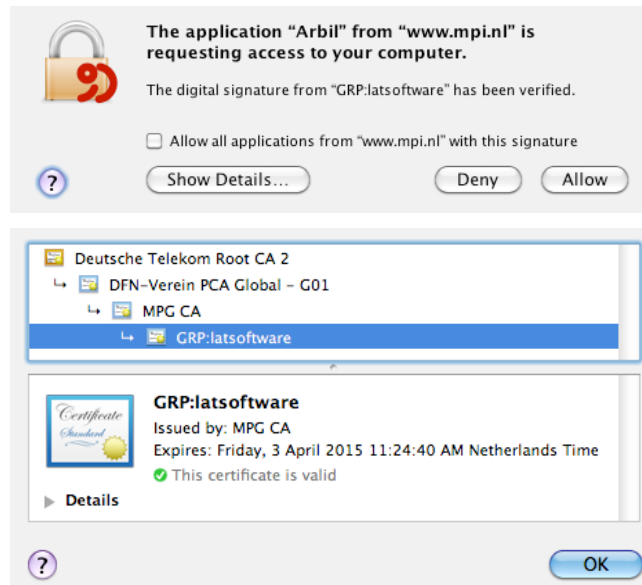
The application "Arbil" from "www.mpi.nl" is requesting access to your computer.

The digital signature from "GRP:latsoftware" has been verified.

Allow all applications from "www.mpi.nl" with this signature

?

Show Details...

Deny

Allow

Deutsche Telekom Root CA 2

DFN-Verein PCA Global - G01

MPG CA

GRP:latsoftware

Certificate Standard

GRP:latsoftware

Issued by: MPG CA

Expires: Friday, 3 April 2015 11:24:40 AM Netherlands Time

This certificate is valid

Details

?

OK